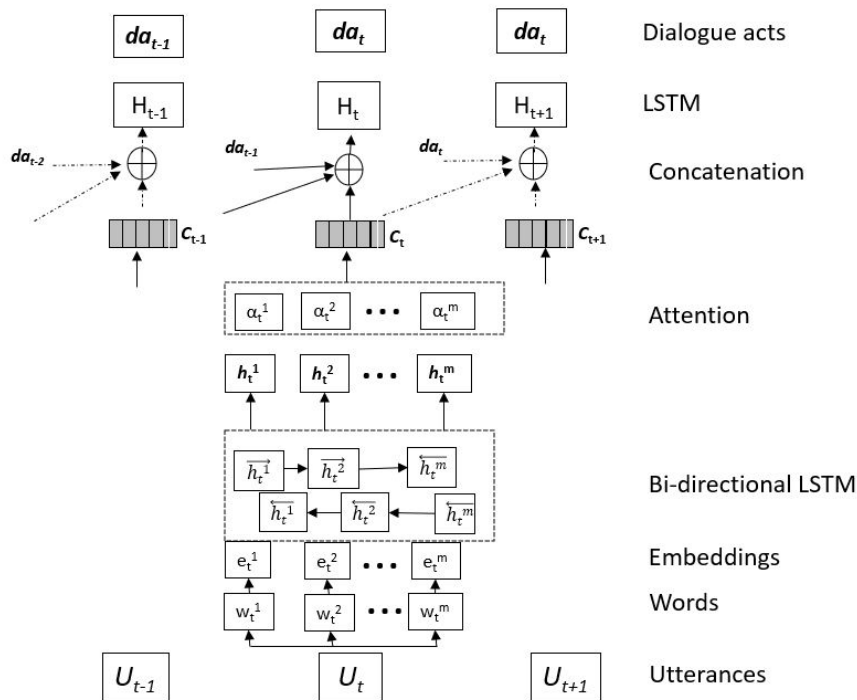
$da_{t-1}$ $da_t$ $da_t$ Dialogue acts

$H_{t-1}$ $H_t$ $H_{t+1}$ LSTM

$da_{t-2}$ $da_{t-1}$ $da_t$ Concatenation

$C_{t-1}$ $C_t$ $C_{t+1}$

$\alpha_t^1$ $\alpha_t^2$ $\cdots$ $\alpha_t^m$ Attention

$h_t^1$ $h_t^2$ $\cdots$ $h_t^m$

$\overrightarrow{h_t^1}$ $\overrightarrow{h_t^2}$ $\overleftarrow{h_t^m}$

$\overleftarrow{h_t^1}$ $\overleftarrow{h_t^2}$ $\overleftarrow{h_t^m}$ Bi-directional LSTM

$e_t^1$ $e_t^2$ $\cdots$ $e_t^m$ Embeddings

$w_t^1$ $w_t^2$ $\cdots$ $w_t^m$ Words

$U_{t-1}$ $U_t$ $U_{t+1}$ Utterances